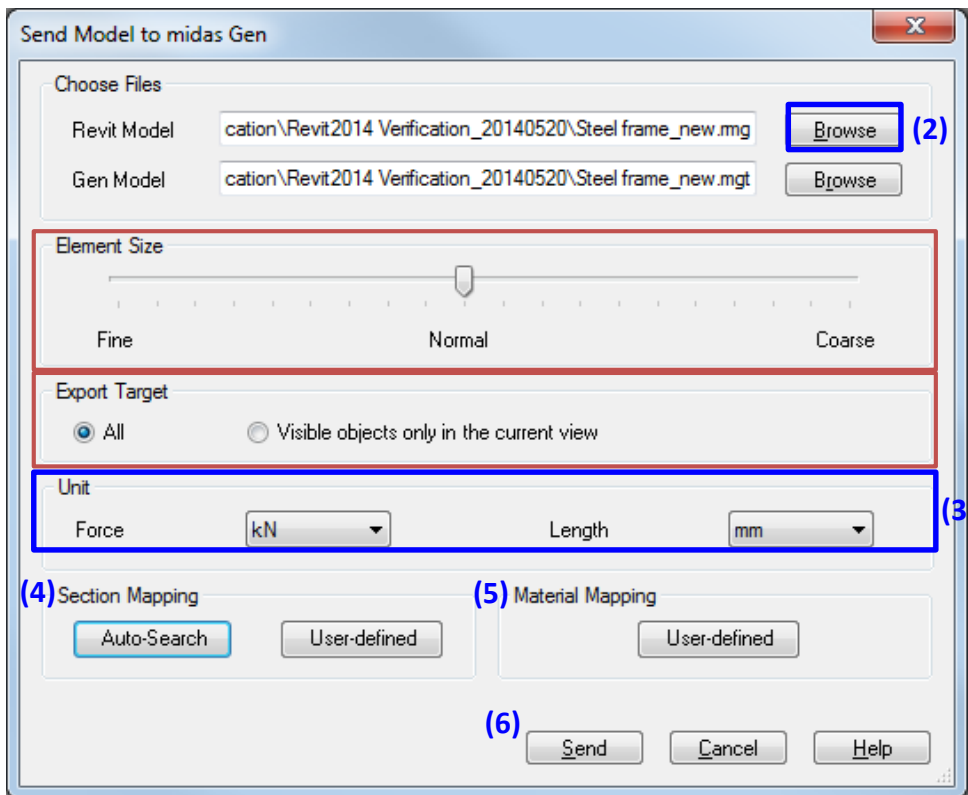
Send Model to midas Gen

X

Choose Files

Revit Model cation\Revit2014 Verification_20140520\Steel frame_new.rmg Browse (2)

Gen Model cation\Revit2014 Verification_20140520\Steel frame_new.mgt Browse

Element Size

Fine Normal Coarse

Export Target

All Visible objects only in the current view

Unit

Force kN Length mm (3

(4) Section Mapping

Auto-Search User-defined

(5) Material Mapping

User-defined

(6) Send Cancel Help